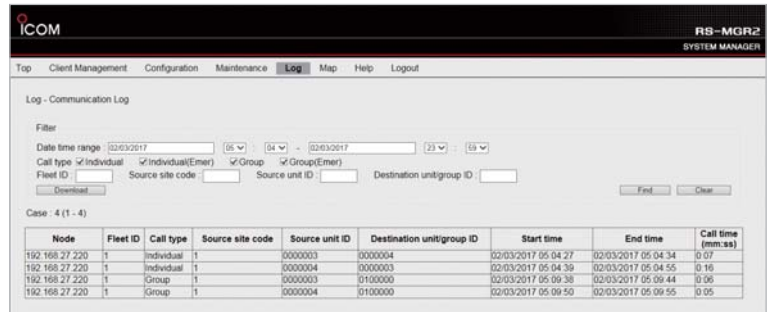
ICOM

RS-MGR2
SYSTEM MANAGER

Top Client Management Configuration Maintenance Log Map Help Logout

Log - Communication Log

Filter

Date time range 02/03/2017 05 : 04 - 02/03/2017 23 : 59

Call type ☑Individual ☑Individual(Emer) ☑Group ☑Group(Emer)

Fleet ID : Source site code : Source unit ID : Destination unit/group ID :

Download

Find Clear

Case : 4 (1 - 4)

| Node | Fleet ID | Call type | Source site code | Source unit ID | Destination unit/group ID | Start time | End time | Call time (mm:ss) |
|---|---|---|---|---|---|---|---|---|
| 192.168.27.220 | 1 | Individual | 1 | 0000003 | 0000004 | 02/03/2017 05:04:27 | 02/03/2017 05:04:34 | 0:07 |
| 192.168.27.220 | 1 | Individual | 1 | 0000004 | 0000003 | 02/03/2017 05:04:39 | 02/03/2017 05:04:55 | 0:16 |
| 192.168.27.220 | 1 | Group | 1 | 0000003 | 0100000 | 02/03/2017 05:09:38 | 02/03/2017 05:09:44 | 0:06 |
| 192.168.27.220 | 1 | Group | 1 | 0000004 | 0100000 | 02/03/2017 05:09:50 | 02/03/2017 05:09:55 | 0:05 |